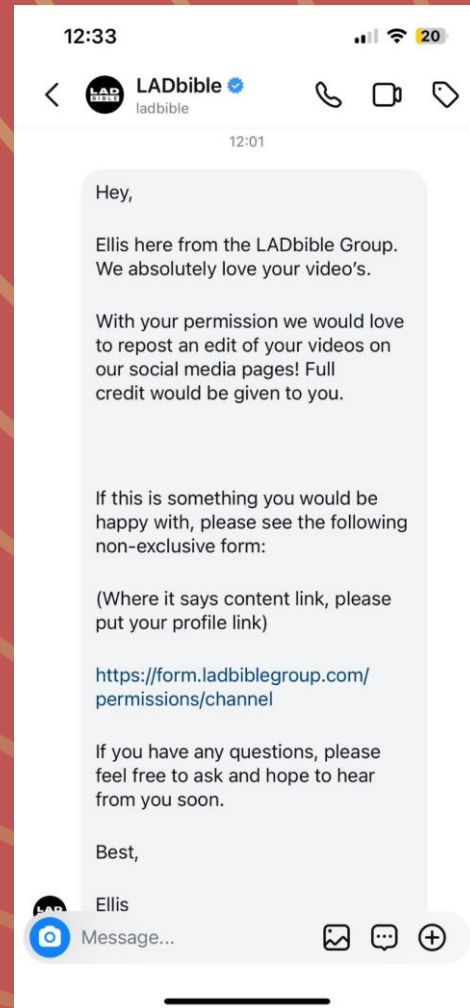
12:33

20

LADbible
ladbible

12:01

Hey,

Ellis here from the LADbible Group. We absolutely love your video's.

With your permission we would love to repost an edit of your videos on our social media pages! Full credit would be given to you.

If this is something you would be happy with, please see the following non-exclusive form:

(Where it says content link, please put your profile link)

https://form.ladbiblegroup.com/permissions/channel

If you have any questions, please feel free to ask and hope to hear from you soon.

Best,

Ellis

Message...